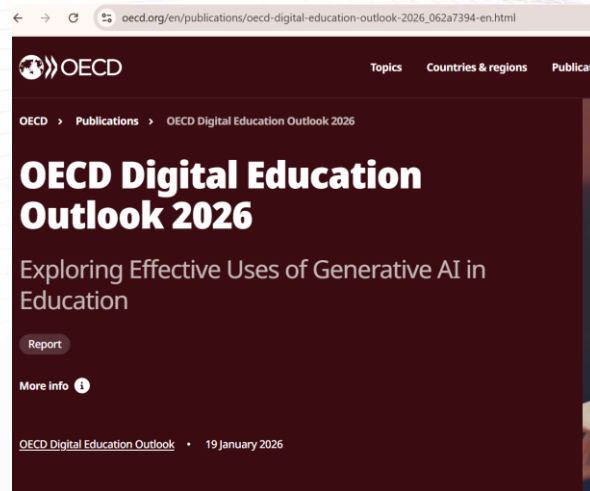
oecd.org/en/publications/oecd-digital-education-outlook-2026_062a7394-en.html

OECD

Topics Countries & regions Publica

OECD > Publications > OECD Digital Education Outlook 2026

OECD Digital Education Outlook 2026

Exploring Effective Uses of Generative AI in Education

Report

More info

OECD Digital Education Outlook • 19 January 2026